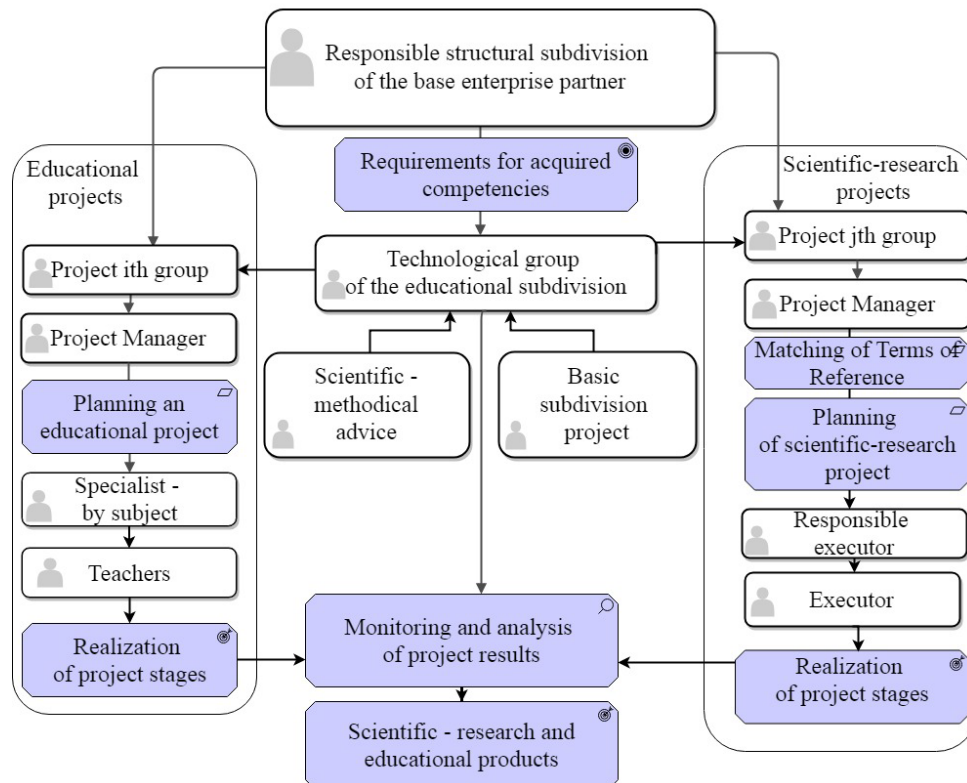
Responsible structural subdivision of the base enterprise partner

Requirements for acquired competencies

Educational projects

Scientific-research projects

Technological group of the educational subdivision

Project ith group

Project Manager

Planning an educational project

Specialist - by subject

Teachers

Realization of project stages

Scientific - methodical advice

Basic subdivision project

Project jth group

Project Manager

Matching of Terms of Reference

Planning of scientific-research project

Responsible executor

Executor

Realization of project stages

Monitoring and analysis of project results

Scientific - research and educational products